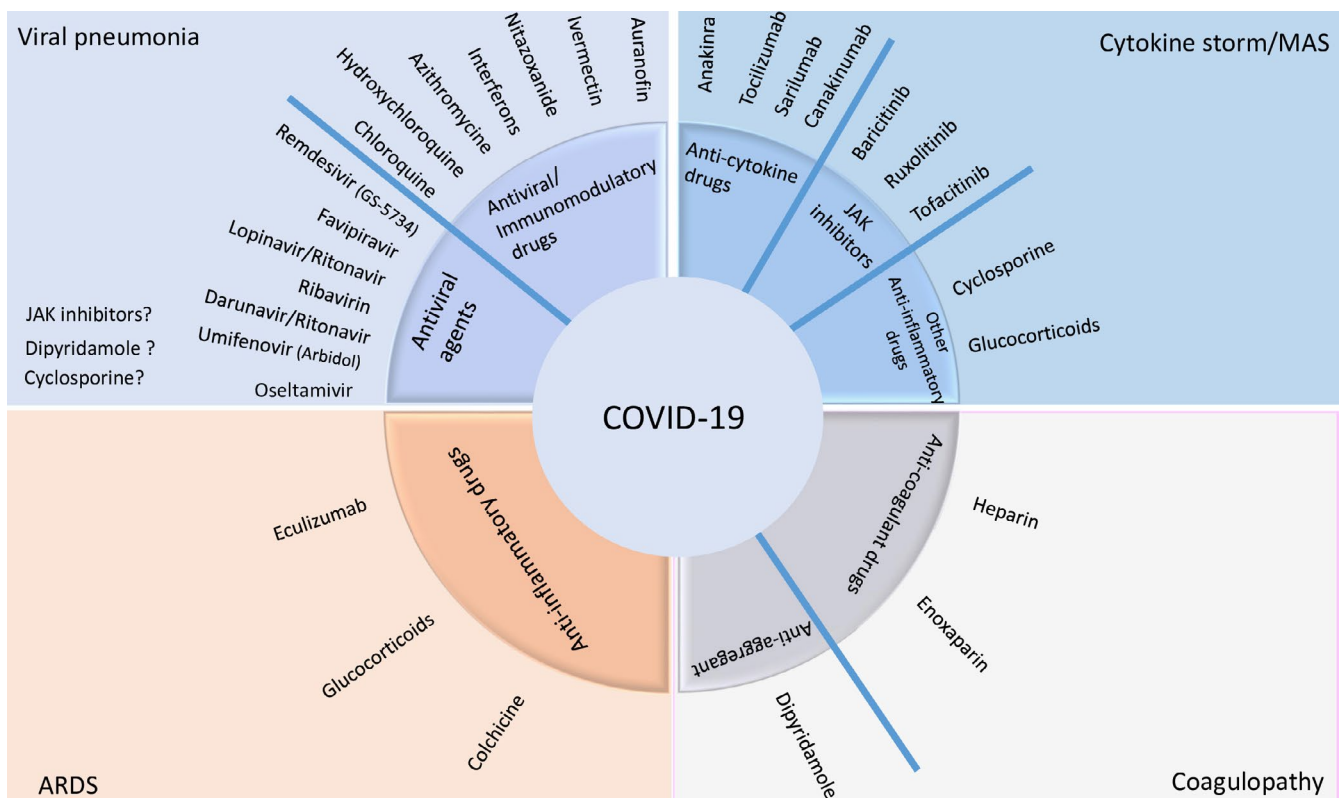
Viral pneumonia

Chloroquine
Hydroxychloroquine
Azithromycine
Interferons
Nitazoxanide
Ivermectin
Auranofin

Remdesivir (GS-5734)
Favipiravir
Lopinavir/Ritonavir
Ribavirin
Darunavir/Ritonavir
Umifenovir (Arbidol)
Oseltamivir

JAK inhibitors?
Dipyridamole ?
Cyclosporine?

Antiviral/ Immunomodulatory drugs

Antiviral agents

Cytokine storm/MAS

Anakinra
Tocilizumab
Sarilumab
Canakinumab
Baricitinib
Ruxolitinib
Tofacitinib
Cyclosporine
Glucocorticoids

Anti-cytokine drugs

JAK inhibitors

Other Anti-inflammatory drugs

COVID-19

Anti-inflammatory drugs

Eculizumab
Glucocorticoids
Colchicine

ARDS

Anti-coagulant drugs

Anti-aggregant

Heparin
Enoxaparin
Dipyridamole

Coagulopathy